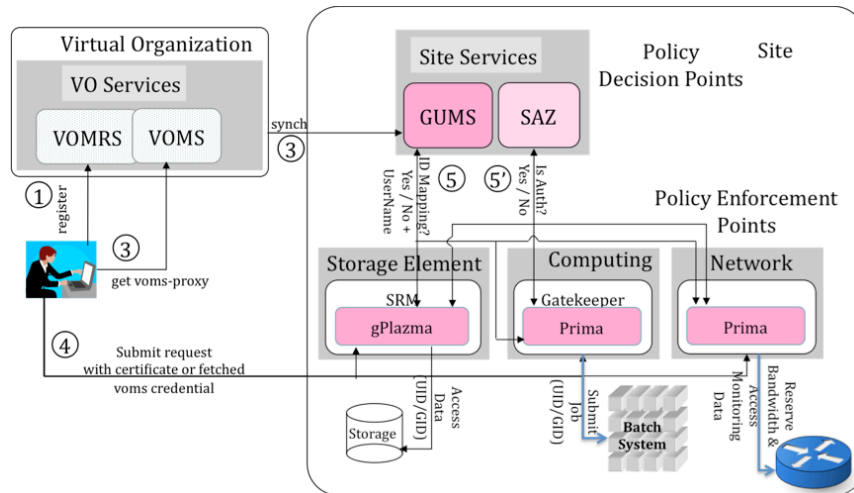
Virtual Organization

VO Services

VOMRS

VOMS

synch

3

1

register

3

get voms-proxy

4

Submit request with certificate or fetched voms credential

Site Services

GUMS

SAZ

Policy Decision Points

Site

ID Mapping? Yes / No + UserName

5

5'

Is Auth? Yes / No

Policy Enforcement Points

Storage Element

SRM

gPlazma

Computing

Gatekeeper

Prima

Network

Prima

Storage

Access Data (UID/GID)

Submit Job (UID/GID)

Batch System

Access Monitoring Data

Reserve Bandwidth &